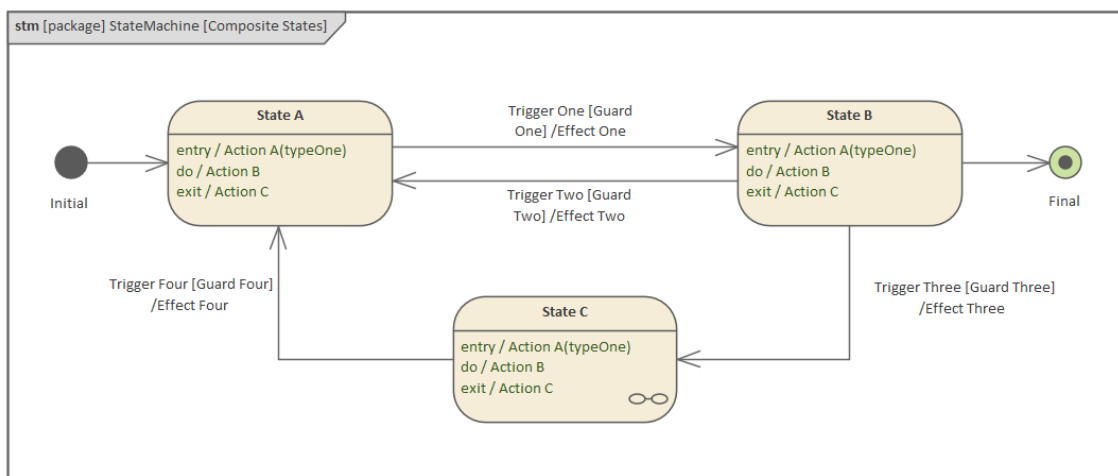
stm [package] StateMachine [Composite States]

Initial

State A
entry / Action A(typeOne)
do / Action B
exit / Action C

Trigger One [Guard One] /Effect One

Trigger Two [Guard Two] /Effect Two

State B
entry / Action A(typeOne)
do / Action B
exit / Action C

Final

Trigger Four [Guard Four] /Effect Four

Trigger Three [Guard Three] /Effect Three

State C
entry / Action A(typeOne)
do / Action B
exit / Action C